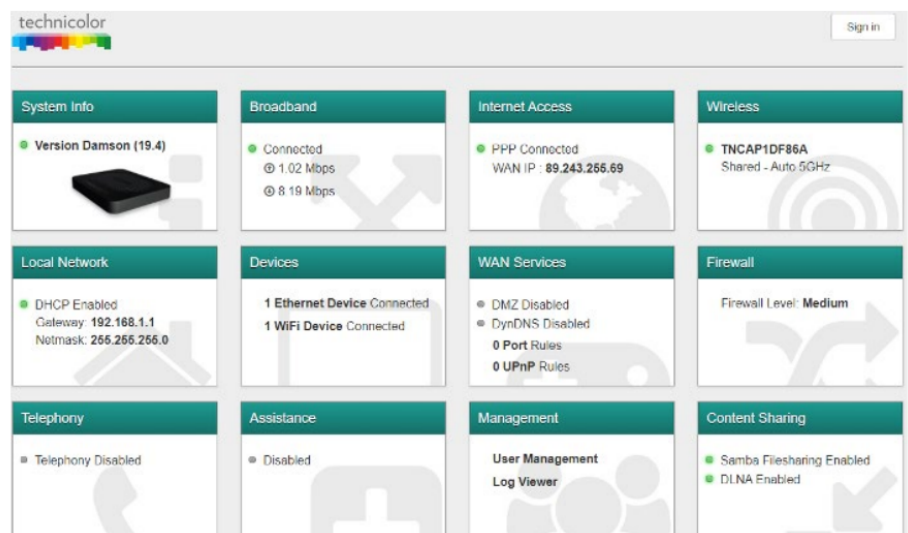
technicolor

Sign in

System Info

Version Damson (19.4)

Broadband

Connected
1.02 Mbps
8.19 Mbps

Internet Access

PPP Connected
WAN IP : 89.243.255.69

Wireless

TNCAP1DF86A
Shared - Auto 5GHz

Local Network

DHCP Enabled
Gateway: 192.168.1.1
Netmask: 255.255.255.0

Devices

1 Ethernet Device Connected
1 WiFi Device Connected

WAN Services

DMZ Disabled
DynDNS Disabled
0 Port Rules
0 UPnP Rules

Firewall

Firewall Level: Medium

Telephony

Telephony Disabled

Assistance

Disabled

Management

User Management
Log Viewer

Content Sharing

Samba Filesharing Enabled
DLNA Enabled